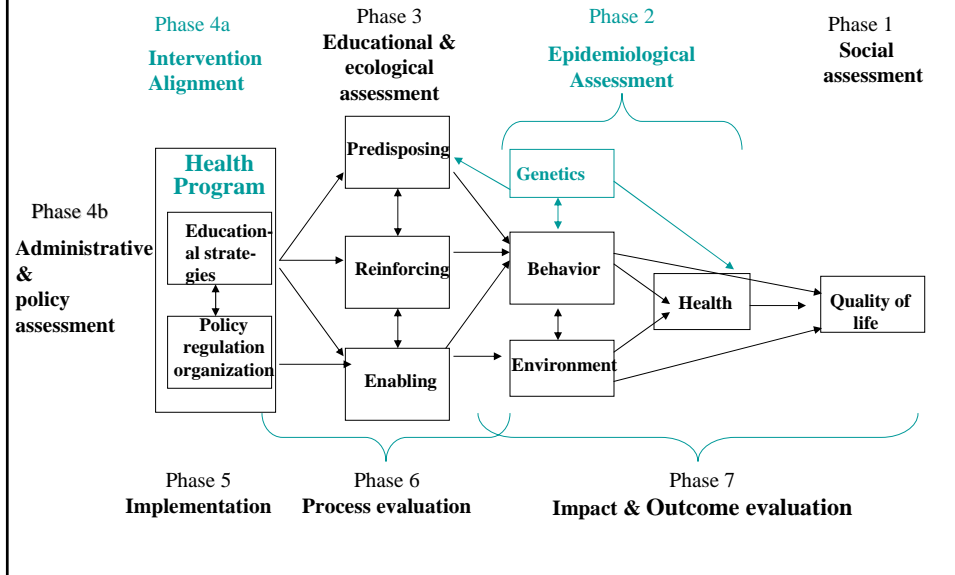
Phase 4a
Intervention Alignment

Phase 3
Educational & ecological assessment

Phase 2
Epidemiological Assessment

Phase 1
Social assessment

Phase 4b
Administrative & policy assessment

Health Program

Educational strategies

Policy regulation organization

Predisposing

Reinforcing

Enabling

Genetics

Behavior

Environment

Health

Quality of life

Phase 5
Implementation

Phase 6
Process evaluation

Phase 7
Impact & Outcome evaluation